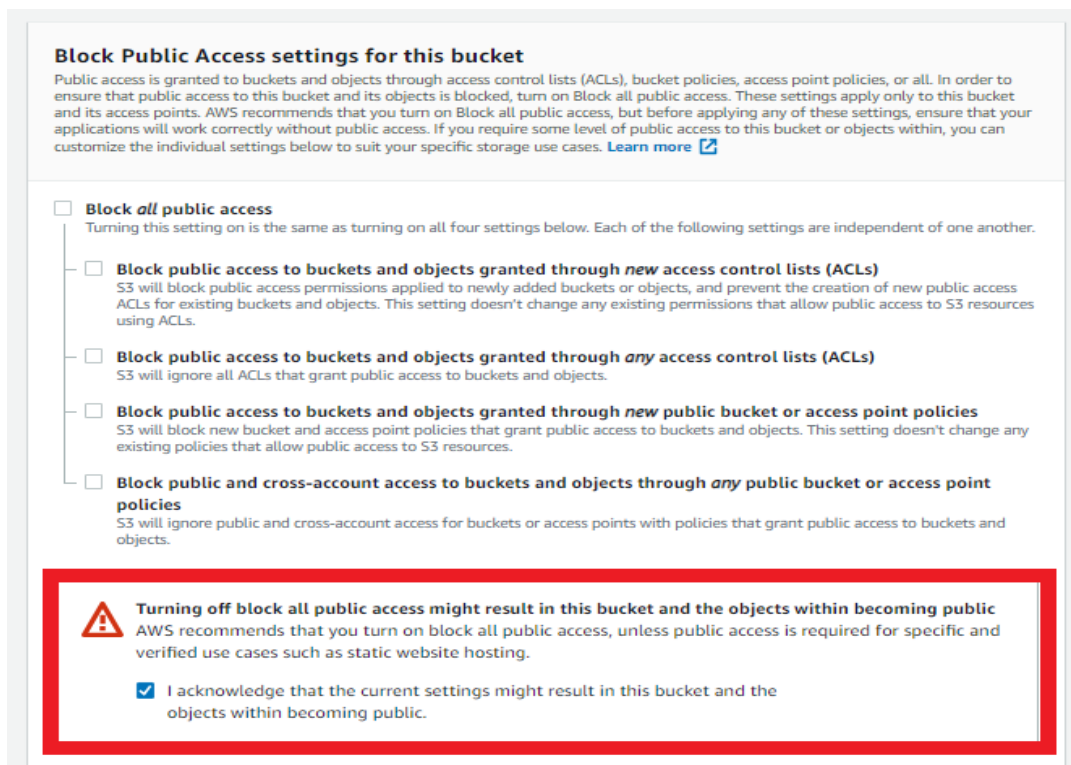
Block Public Access settings for this bucket
Public access is granted to buckets and objects through access control lists (ACLs), bucket policies, access point policies, or all. In order to ensure that public access to this bucket and its objects is blocked, turn on Block all public access. These settings apply only to this bucket and its access points. AWS recommends that you turn on Block all public access, but before applying any of these settings, ensure that your applications will work correctly without public access. If you require some level of public access to this bucket or objects within, you can customize the individual settings below to suit your specific storage use cases. Learn more

Block all public access
Turning this setting on is the same as turning on all four settings below. Each of the following settings are independent of one another.

Block public access to buckets and objects granted through new access control lists (ACLs)
S3 will block public access permissions applied to newly added buckets or objects, and prevent the creation of new public access ACLs for existing buckets and objects. This setting doesn't change any existing permissions that allow public access to S3 resources using ACLs.

Block public access to buckets and objects granted through any access control lists (ACLs)
S3 will ignore all ACLs that grant public access to buckets and objects.

Block public access to buckets and objects granted through new public bucket or access point policies
S3 will block new bucket and access point policies that grant public access to buckets and objects. This setting doesn't change any existing policies that allow public access to S3 resources.

Block public and cross-account access to buckets and objects through any public bucket or access point policies
S3 will ignore public and cross-account access for buckets or access points with policies that grant public access to buckets and objects.

Turning off block all public access might result in this bucket and the objects within becoming public
AWS recommends that you turn on block all public access, unless public access is required for specific and verified use cases such as static website hosting.

I acknowledge that the current settings might result in this bucket and the objects within becoming public.